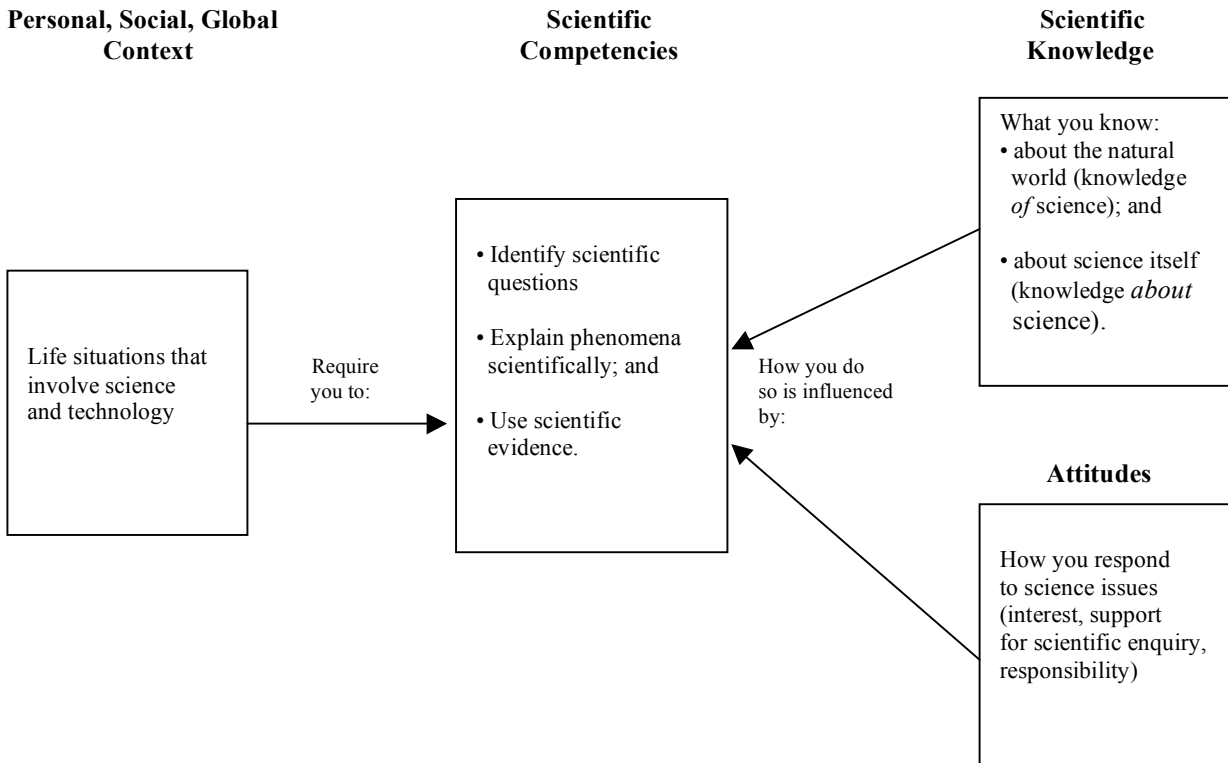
Personal, Social, Global Context

Scientific Competencies

Scientific Knowledge

What you know:
• about the natural world (knowledge *of* science); and
• about science itself (knowledge *about* science).

Life situations that involve science and technology

Require you to:

• Identify scientific questions
• Explain phenomena scientifically; and
• Use scientific evidence.

How you do so is influenced by:

Attitudes

How you respond to science issues (interest, support for scientific enquiry, responsibility)